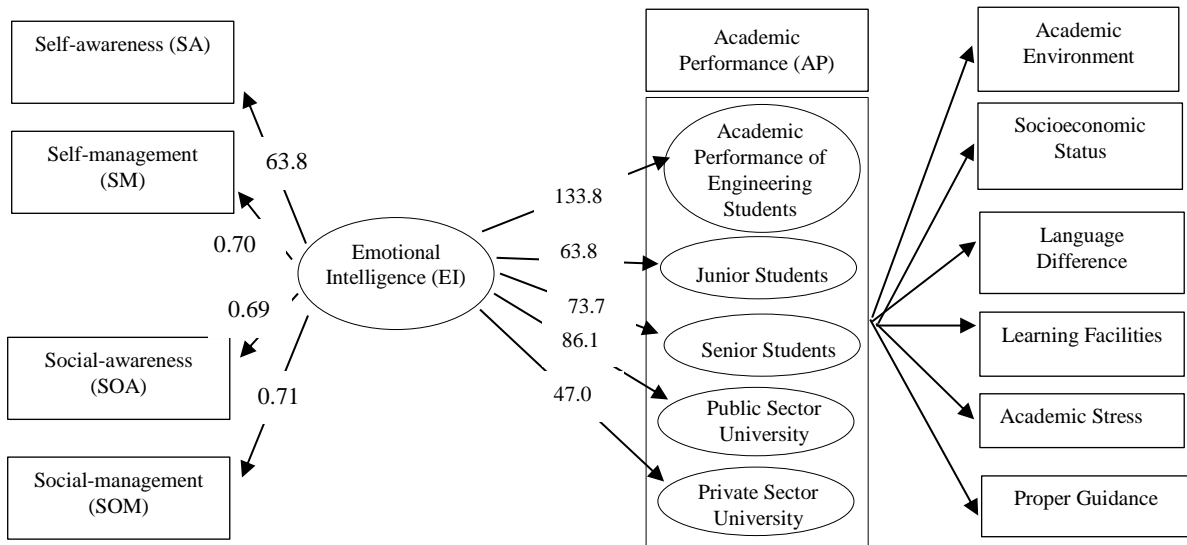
Self-awareness (SA)

Self-management (SM)

Social-awareness (SOA)

Social-management (SOM)

63.8

0.70

0.69

0.71

Emotional Intelligence (EI)

133.8

63.8

73.7

86.1

47.0

Academic Performance (AP)

Academic Performance of Engineering Students

Junior Students

Senior Students

Public Sector University

Private Sector University

Academic Environment

Socioeconomic Status

Language Difference

Learning Facilities

Academic Stress

Proper Guidance